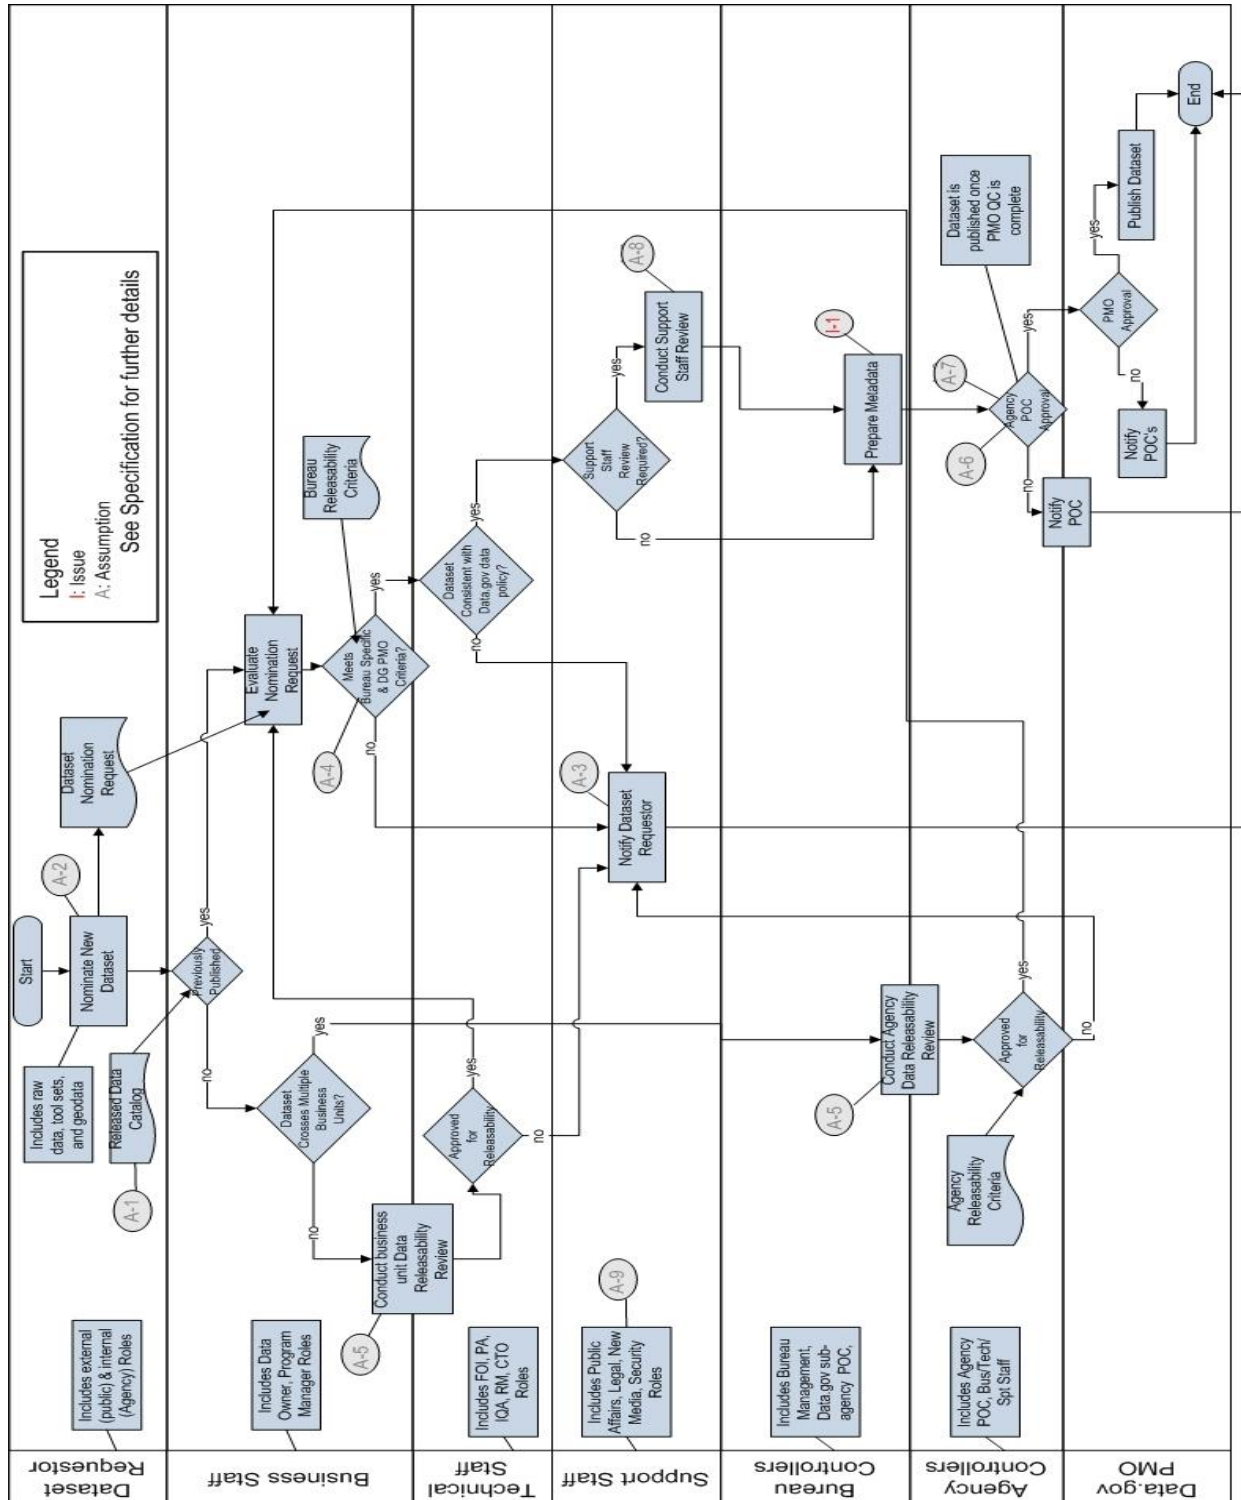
Legend
I: Issue
A: Assumption
See Specification for further details

Dataset Requestor
Includes external (public) & internal (Agency) Roles
Start
Nominate New Dataset
A-2
Dataset Nomination Request
Includes raw data, tool sets, and geodata
Released Data Catalog
A-1

Business Staff
Includes Data Owner, Program Manager Roles
Previously Published
yes
no
Evaluate Nomination Request
Meets Bureau Specific & DG PMO Criteria?
yes
no
A-4
Bureau Releasability Criteria
Dataset Crosses Multiple Business Units?
yes
no
Conduct business unit Data Releasability Review
A-5

Technical Staff
Includes FOI, PA, IOA, RM, CTO Roles
Approved for Releasability
yes
no
Dataset Consistent with Data.gov data policy?
yes
no

Support Staff
Includes Public Affairs, Legal, New Media, Security Roles
A-9
Notify Dataset Requestor
A-3
Support Staff Review Required?
yes
no
Conduct Support Staff Review
A-8

Bureau Controllers
Includes Bureau Management, Data.gov sub-agency POC,
A-5
Conduct Agency Data Releasability Review
Prepare Metadata
I-1

Agency Controllers
Includes Agency POC, Bus/Tech/ Spt Staff
Agency Releasability Criteria
Approved for Releasability
yes
no
Agency POC Approval
yes
no
A-6
A-7
Notify POC
Dataset is published once PMO QC is complete

Data.gov PMO
PMO Approval
yes
no
Notify POC's
Publish Dataset
End